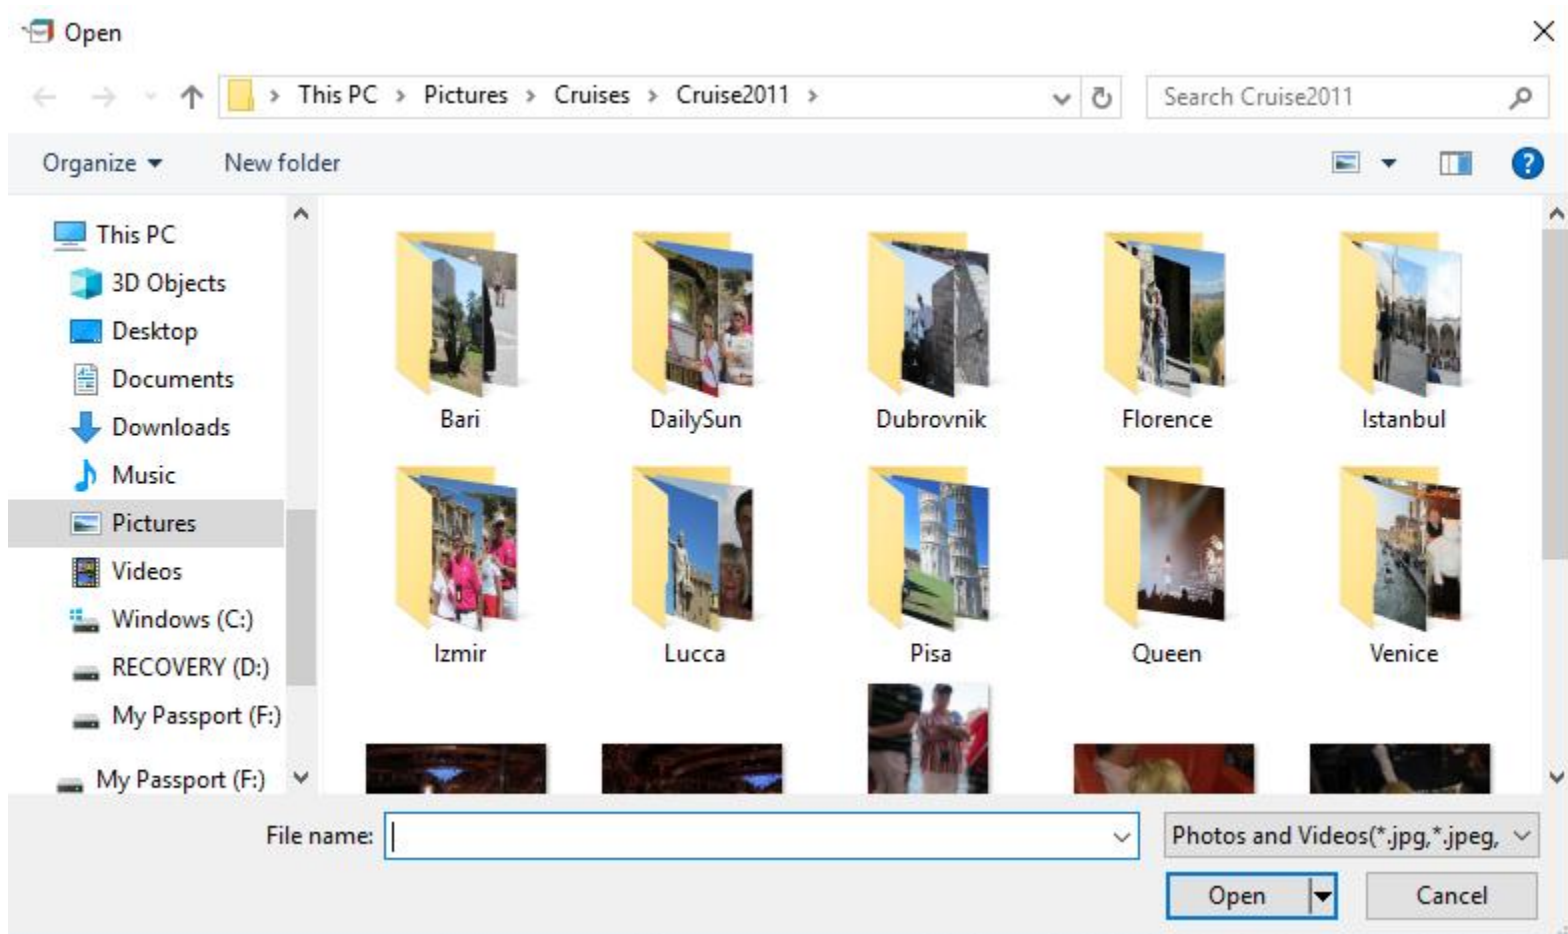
Open

This PC › Pictures › Cruises › Cruise2011 ›

Search Cruise2011

Organize ▾ New folder

This PC
3D Objects
Desktop
Documents
Downloads
Music
Pictures
Videos
Windows (C:)
RECOVERY (D:)
My Passport (F:)
My Passport (F:)

Bari
DailySun
Dubrovnik
Florence
Istanbul
Izmir
Lucca
Pisa
Queen
Venice

File name:

Photos and Videos(*.jpg,*.jpeg,

Open

Cancel